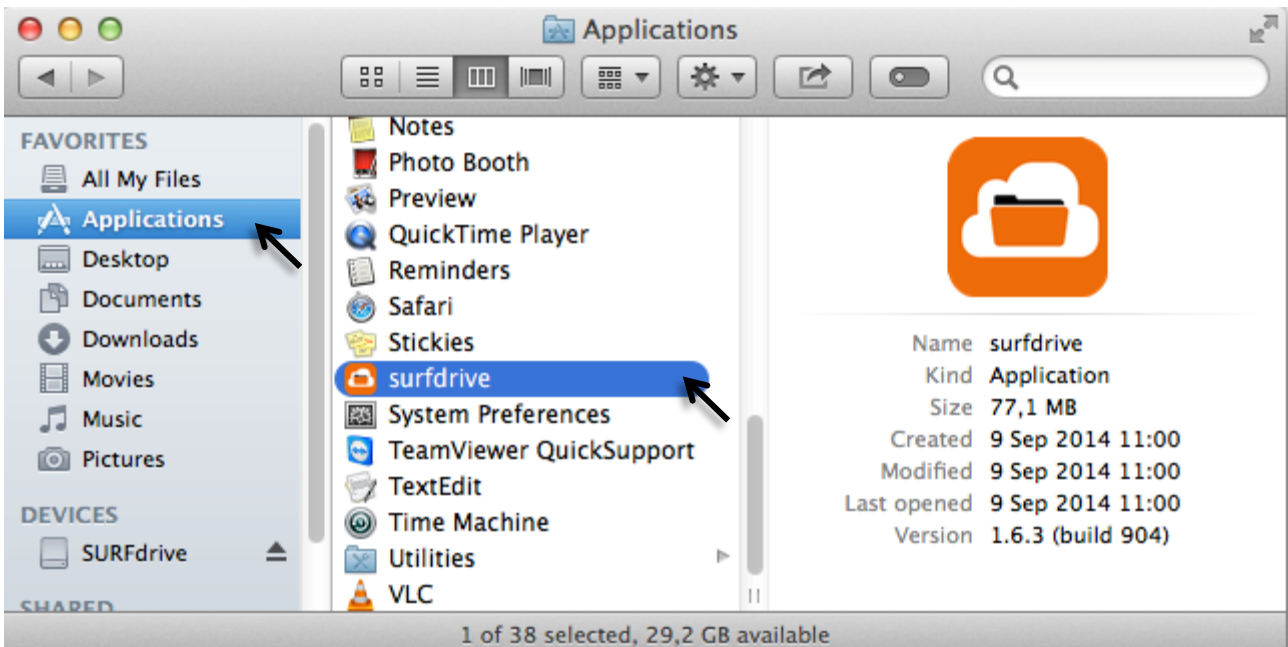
Applications

FAVORITES
All My Files
Applications
Desktop
Documents
Downloads
Movies
Music
Pictures

DEVICES
SURFdrive

SHARED

Notes
Photo Booth
Preview
QuickTime Player
Reminders
Safari
Stickies
surfdrive
System Preferences
TeamViewer QuickSupport
TextEdit
Time Machine
Utilities
VLC

| | |
|---|---|
| Name | surfdrive |
| Kind | Application |
| Size | 77,1 MB |
| Created | 9 Sep 2014 11:00 |
| Modified | 9 Sep 2014 11:00 |
| Last opened | 9 Sep 2014 11:00 |
| Version | 1.6.3 (build 904) |

1 of 38 selected, 29,2 GB available